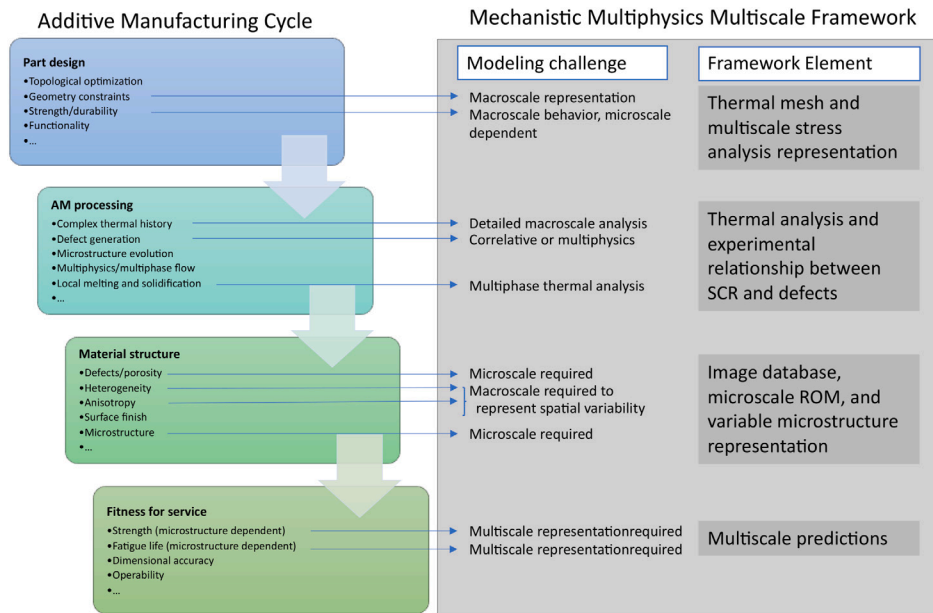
Additive Manufacturing Cycle

Part design
•Topological optimization
•Geometry constraints
•Strength/durability
•Functionality
•...

AM processing
•Complex thermal history
•Defect generation
•Microstructure evolution
•Multiphysics/multiphase flow
•Local melting and solidification
•...

Material structure
•Defects/porosity
•Heterogeneity
•Anisotropy
•Surface finish
•Microstructure
•...

Fitness for service
•Strength (microstructure dependent)
•Fatigue life (microstructure dependent)
•Dimensional accuracy
•Operability
•...

Mechanistic Multiphysics Multiscale Framework

Modeling challenge

Macroscale representation
Macroscale behavior, microscale dependent

Detailed macroscale analysis
Correlative or multiphysics

Multiphase thermal analysis

Microscale required
Macroscale required to represent spatial variability
Microscale required

Multiscale representationrequired
Multiscale representationrequired

Framework Element

Thermal mesh and multiscale stress analysis representation

Thermal analysis and experimental relationship between SCR and defects

Image database, microscale ROM, and variable microstructure representation

Multiscale predictions